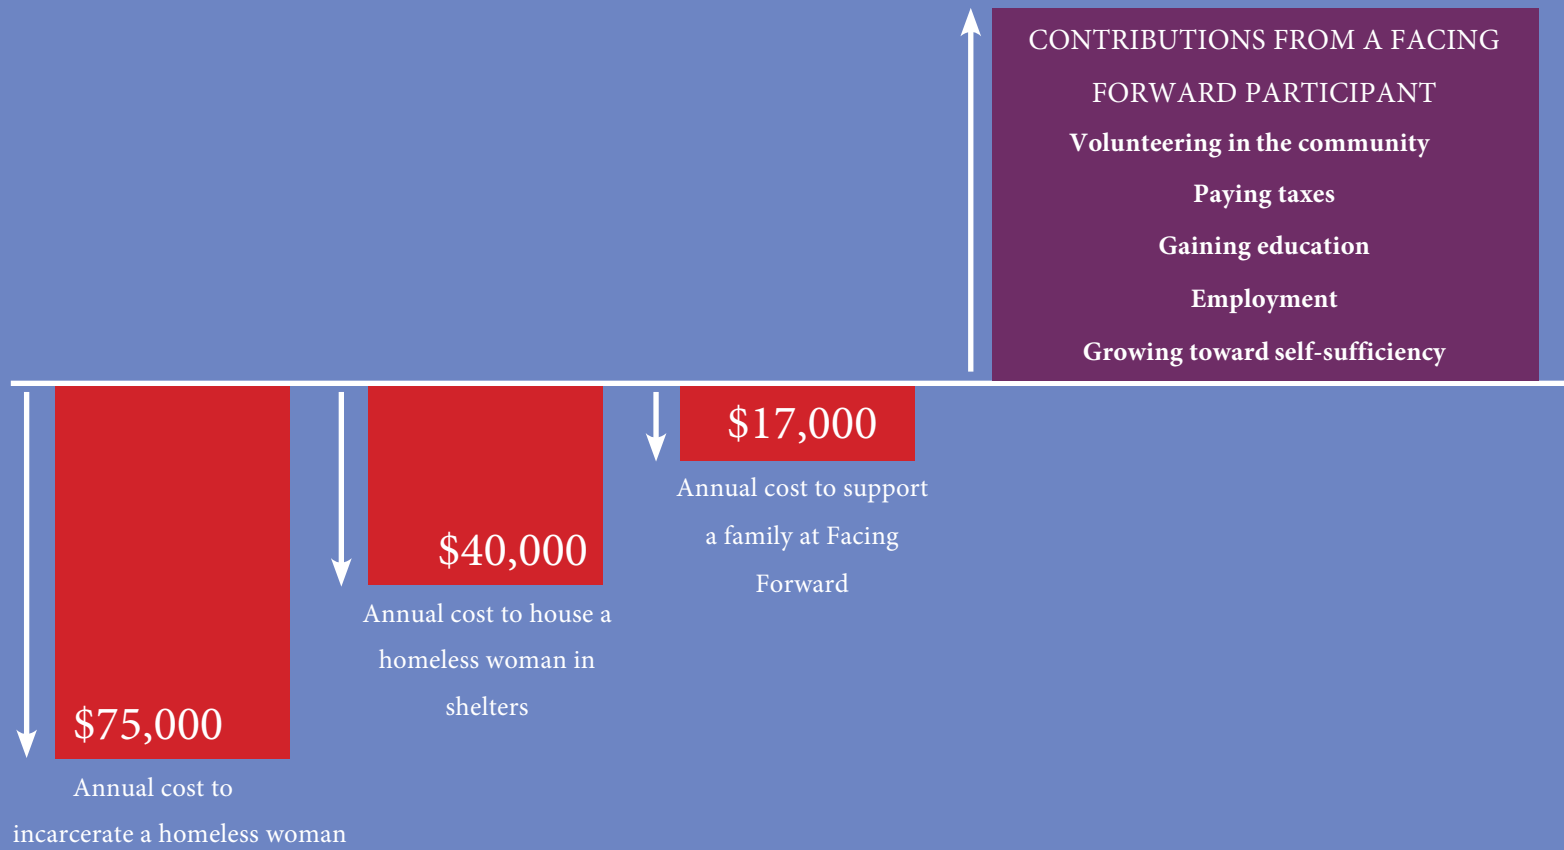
CONTRIBUTIONS FROM A FACING FORWARD PARTICIPANT

Volunteering in the community

Paying taxes

Gaining education

Employment

Growing toward self-sufficiency

$75,000

Annual cost to incarcerate a homeless woman

$40,000

Annual cost to house a homeless woman in shelters

$17,000

Annual cost to support a family at Facing Forward